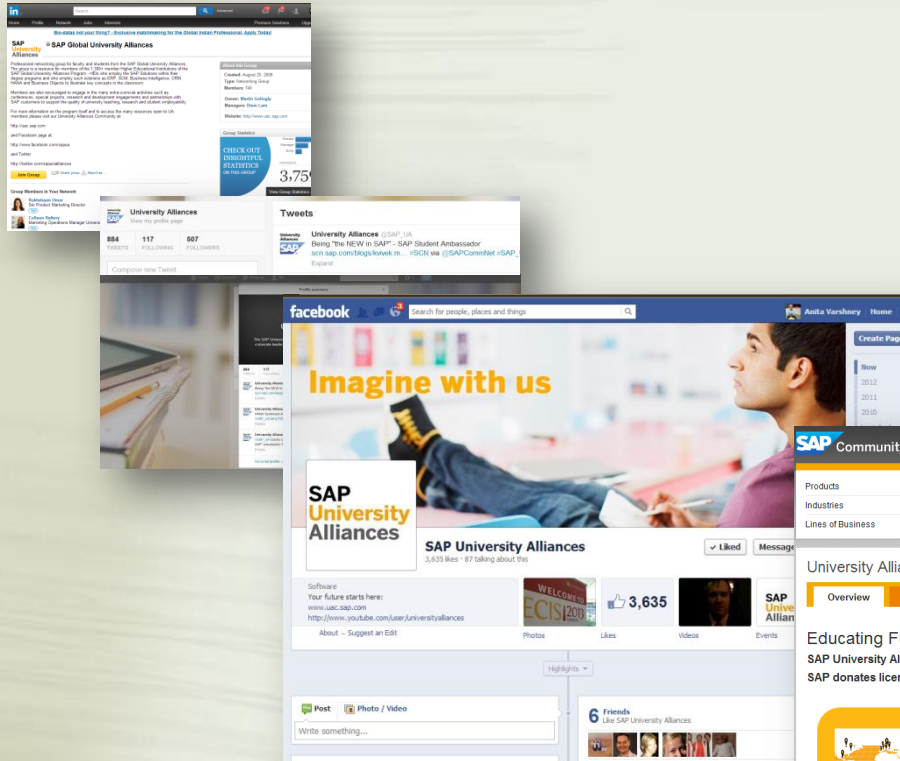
Search | Advanced

Home Profile Network Jobs Interests Premium Solutions

Bio-data not your thing? – Exclusive matchmaking for the Global Indian Professional. Apply Today!

SAP University Alliances

SAP Global University Alliances

Professional networking group for faculty and students from the SAP Global University Alliances. This group is a resource for members of the 1,300+ member Higher Educational Institutions of the SAP Global University Alliances Program – HEIs who employ the SAP Solutions within their degree programs and who employ such solutions as ERP, SCM, Business Intelligence, CRM, HANA and Business Objects to illustrate key concepts in the classroom.

Members are also encouraged to engage in the many extra-curricula activities such as conferences, special projects, research and development engagements and partnerships with SAP customers to support the quality of university teaching, research and student employability.

For more information on the program itself and to access the many resources open to UA members please visit our University Alliances Community at:

http://uac.sap.com

and Facebook page at:

http://www.facebook.com/sapua

and Twitter

http://twitter.com/sapunialliances

Join Group

Group Members in Your Network

About this Group

Created: August 25, 2008
Type: Networking Group
Members: 740

Owner: Martin Gollogly
Managers: Stein Lam

Website: http://www.uac.sap.com

Group Statistics

CHECK OUT INSIGHTFUL STATISTICS ON THIS GROUP

3,75

View Group Statistics

University Alliances
View my profile page

884 TWEETS 117 FOLLOWING 507 FOLLOWERS

Compose new Tweet

Tweets

University Alliances @SAP_UA
Being "the NEW in SAP" - SAP Student Ambassador
scn.sap.com/blogs/loivek.m... #SCN via @SAPCommNet #SAP_
Expand

facebook

Search for people, places and things

Anita Varshney Home

Create Page

Now
2012
2011
2010

Imagine with us

SAP University Alliances

SAP University Alliances
3,635 likes · 87 talking about this

Liked Message

Software
Your future starts here:
www.uac.sap.com
http://www.youtube.com/user/universityalliances

About – Suggest an Edit

Photos 3,635 Likes Videos Events

Highlights

Post Photo / Video
Write something...

6 Friends
Like SAP University Alliances

SAP Communit

Products
Industries
Lines of Business

University Allia

Overview

Educating F
SAP University Al
SAP donates licer